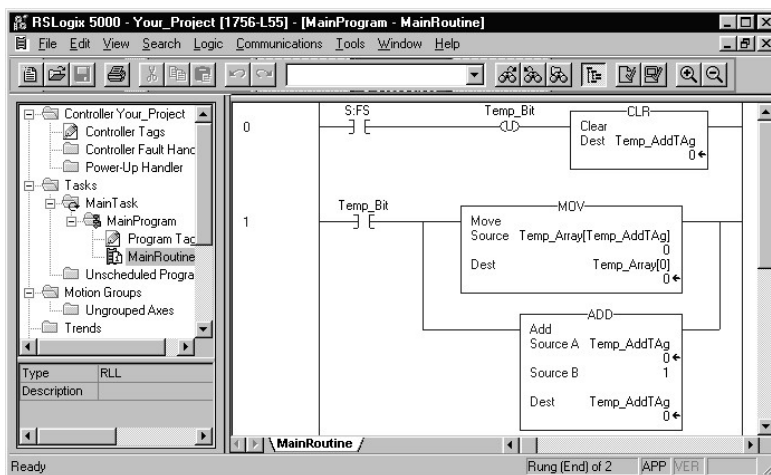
RSLogix 5000 - Your_Project [1756-L55] - [MainProgram - MainRoutine]
File Edit View Search Logic Communications Tools Window Help

Controller Your_Project
Controller Tags
Controller Fault Hanc
Power-Up Handler
Tasks
MainTask
MainProgram
Program Tac
MainRoutine
Unscheduled Progra
Motion Groups
Ungrouped Axes
Trends

| Type | RLL |
|---|---|
| Description | |

0
S:FS
Temp_Bit
U
CLR
Clear
Dest Temp_AddTAg
0

1
Temp_Bit
MOV
Move
Source Temp_Array[Temp_AddTAg]
0
Dest Temp_Array[0]
0

ADD
Add
Source A Temp_AddTAg
0
Source B 1
Dest Temp_AddTAg
0

MainRoutine

Ready
Rung (End) of 2
APP VER